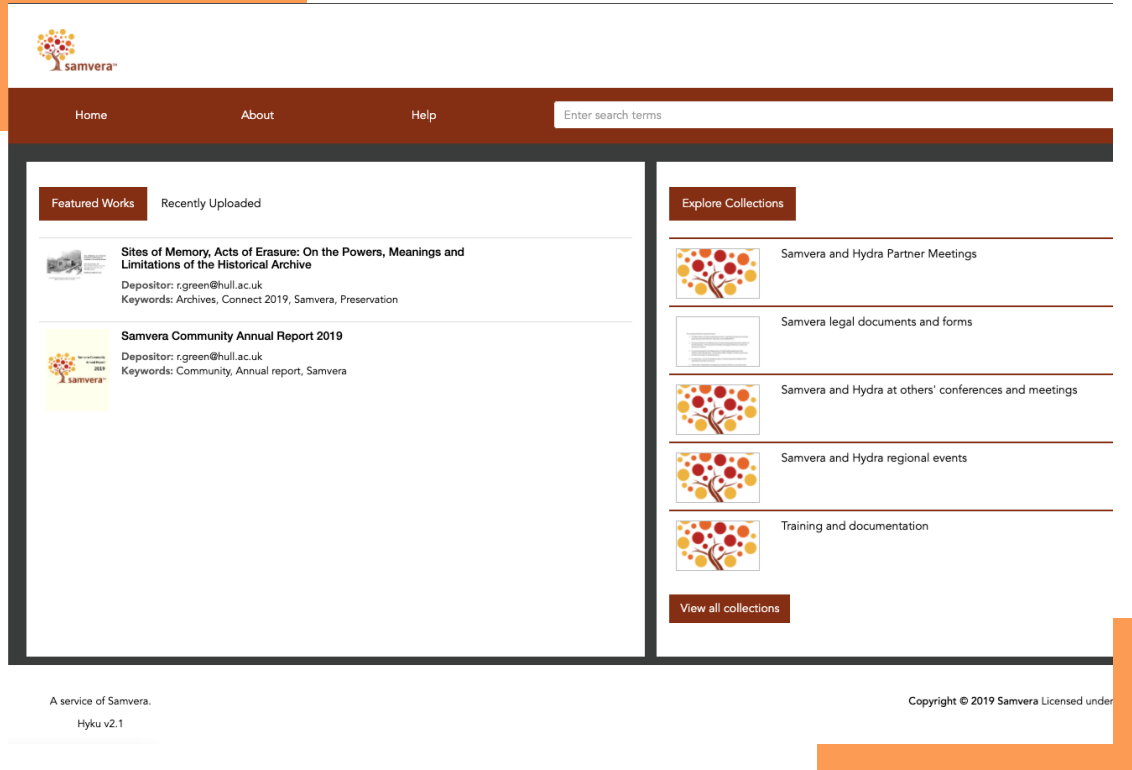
samvera™

Home
About
Help
Enter search terms

Featured Works
Recently Uploaded

Sites of Memory, Acts of Erasure: On the Powers, Meanings and Limitations of the Historical Archive
Depositor: r.green@hull.ac.uk
Keywords: Archives, Connect 2019, Samvera, Preservation

Samvera Community Annual Report 2019
Depositor: r.green@hull.ac.uk
Keywords: Community, Annual report, Samvera

Explore Collections

Samvera and Hydra Partner Meetings
Samvera legal documents and forms
Samvera and Hydra at others' conferences and meetings
Samvera and Hydra regional events
Training and documentation

View all collections

A service of Samvera.
Hyku v2.1

Copyright © 2019 Samvera Licensed under